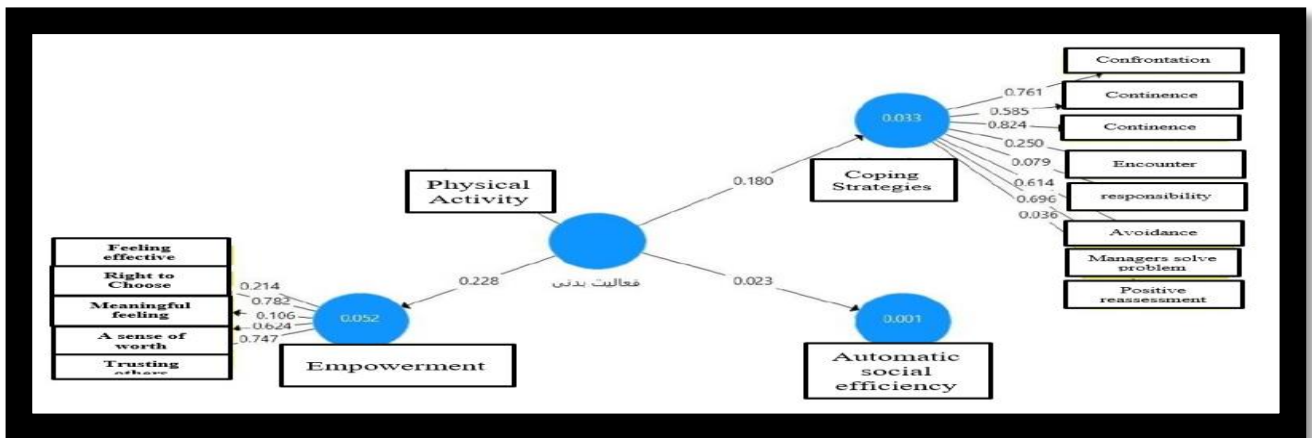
Confrontation

Continence

Continence

Encounter

responsibility

Avoidance

Managers solve problem

Positive reassessment

0.761
0.585
0.824
0.250
0.079
0.614
0.696
0.036

0.033

Coping Strategies

0.180

Physical Activity

فعالیت بدنی

0.228

0.023

Feeling effective

Right to Choose

Meaningful feeling

A sense of worth

Trusting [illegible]

0.214
0.782
0.106
0.624
0.747

0.052

Empowerment

0.001

Automatic social efficiency